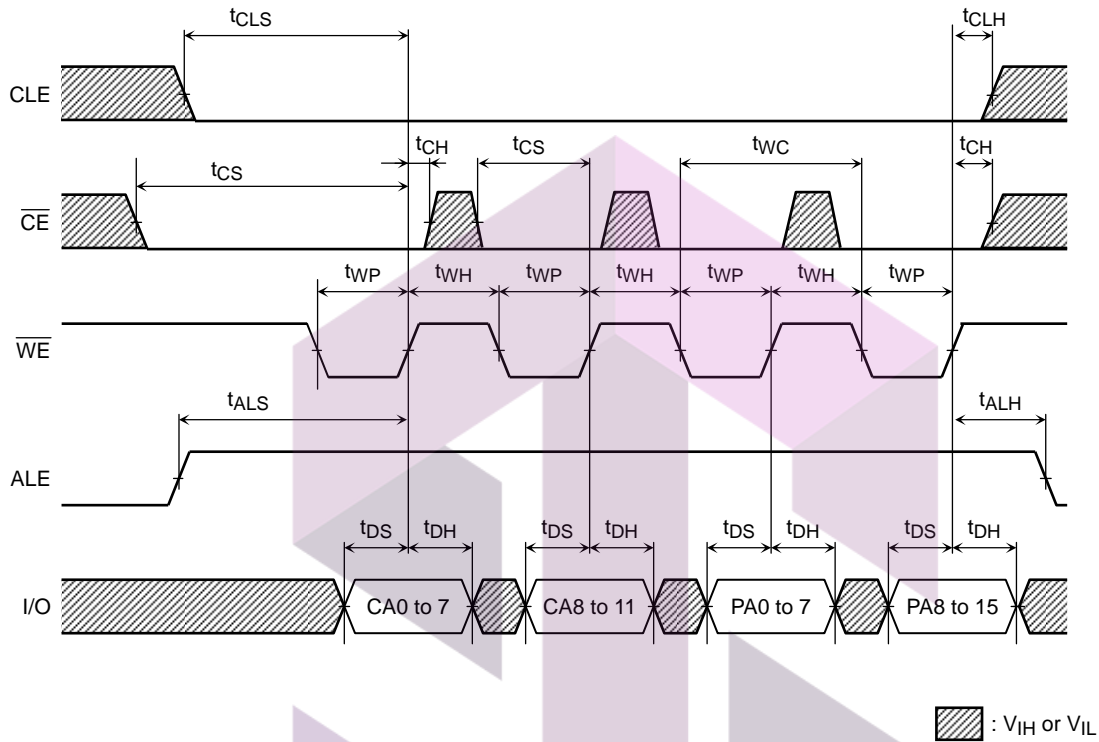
$t_{CLS}$

$t_{CLH}$

CLE

$t_{CH}$

$t_{CS}$

$t_{WC}$

$t_{CH}$

$t_{CS}$

$\overline{CE}$

$t_{WP}$ $t_{WH}$ $t_{WP}$ $t_{WH}$ $t_{WP}$ $t_{WH}$ $t_{WP}$

$\overline{WE}$

$t_{ALS}$

$t_{ALH}$

ALE

$t_{DS}$ $t_{DH}$ $t_{DS}$ $t_{DH}$ $t_{DS}$ $t_{DH}$ $t_{DS}$ $t_{DH}$

I/O

CA0 to 7

CA8 to 11

PA0 to 7

PA8 to 15

: $V_{IH}$ or $V_{IL}$